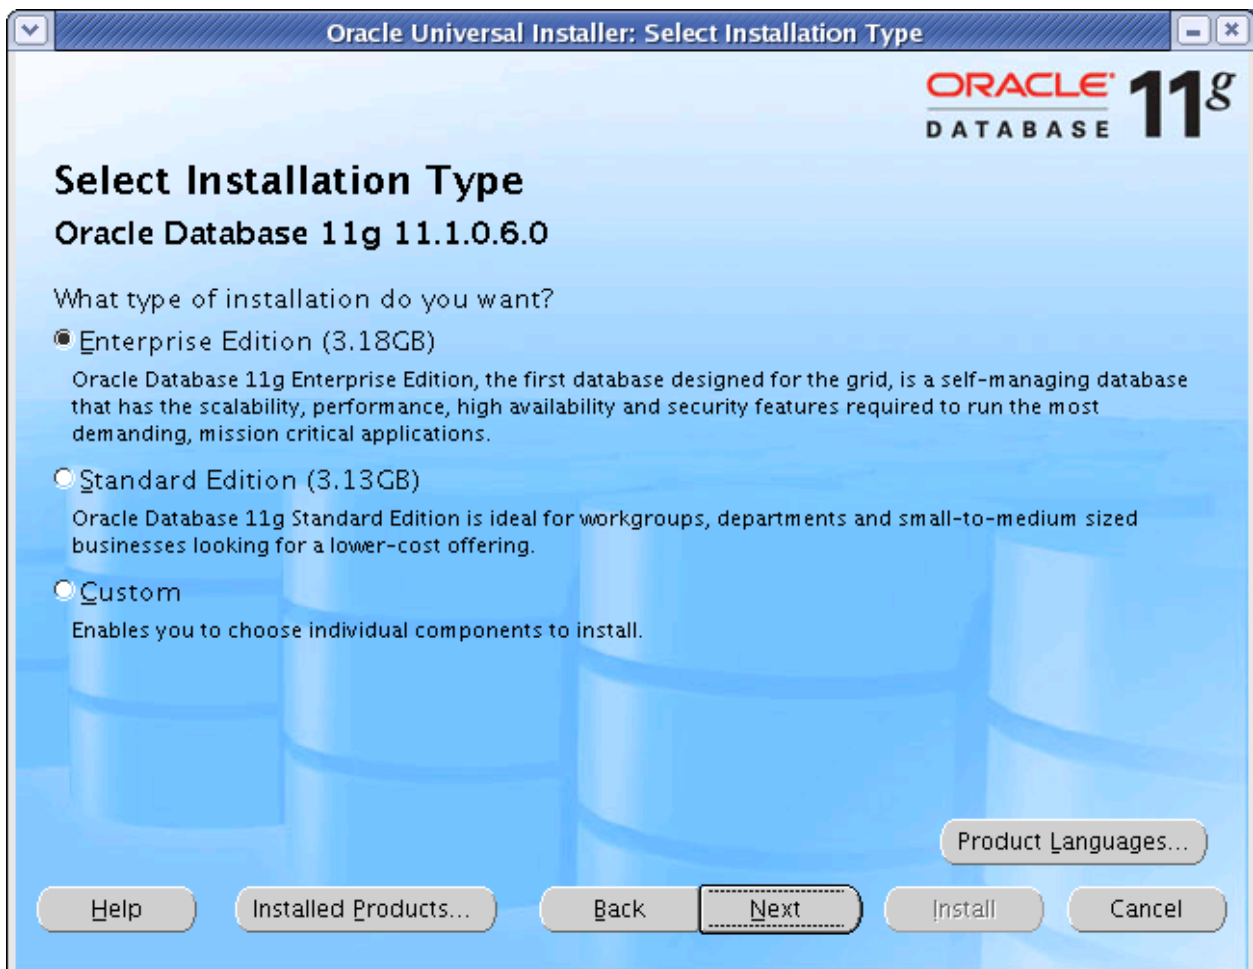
Oracle Universal Installer: Select Installation Type

ORACLE DATABASE 11g

Select Installation Type

Oracle Database 11g 11.1.0.6.0

What type of installation do you want?

Enterprise Edition (3.18GB)

Oracle Database 11g Enterprise Edition, the first database designed for the grid, is a self-managing database that has the scalability, performance, high availability and security features required to run the most demanding, mission critical applications.

Standard Edition (3.13GB)

Oracle Database 11g Standard Edition is ideal for workgroups, departments and small-to-medium sized businesses looking for a lower-cost offering.

Custom

Enables you to choose individual components to install.

Product Languages...

Help Installed Products... Back Next Install Cancel